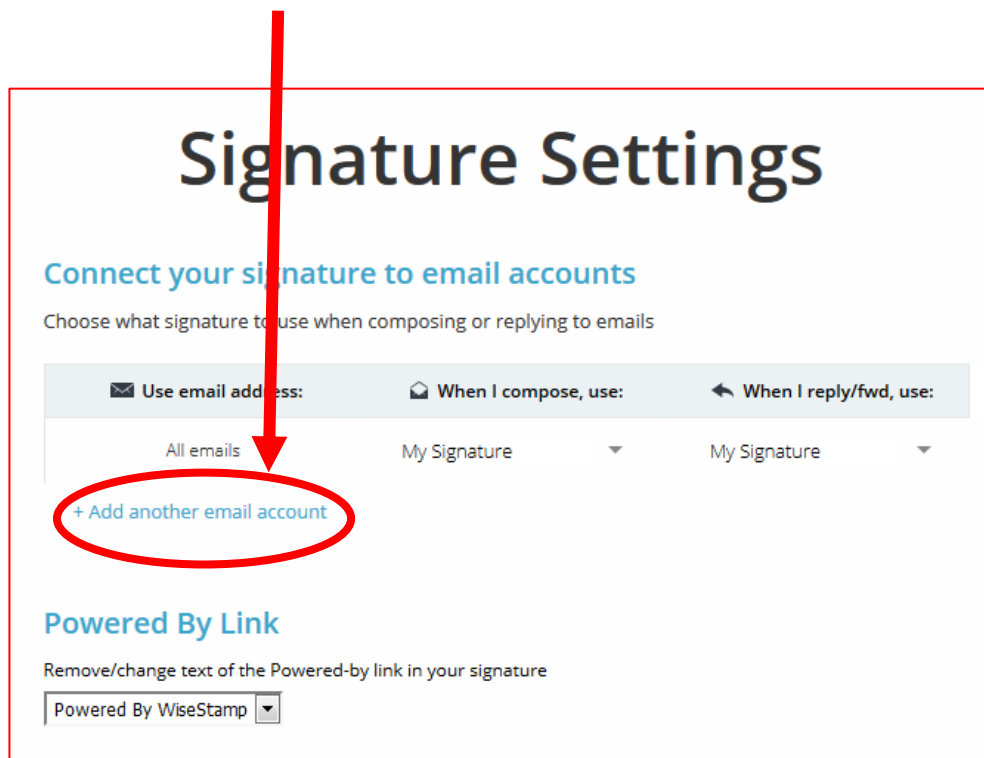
Signature Settings

Connect your signature to email accounts

Choose what signature to use when composing or replying to emails

| Use email address: | When I compose, use: | When I reply/fwd, use: |
|---|---|---|
| All emails | My Signature | My Signature |

+ Add another email account

Powered By Link

Remove/change text of the Powered-by link in your signature

Powered By WiseStamp